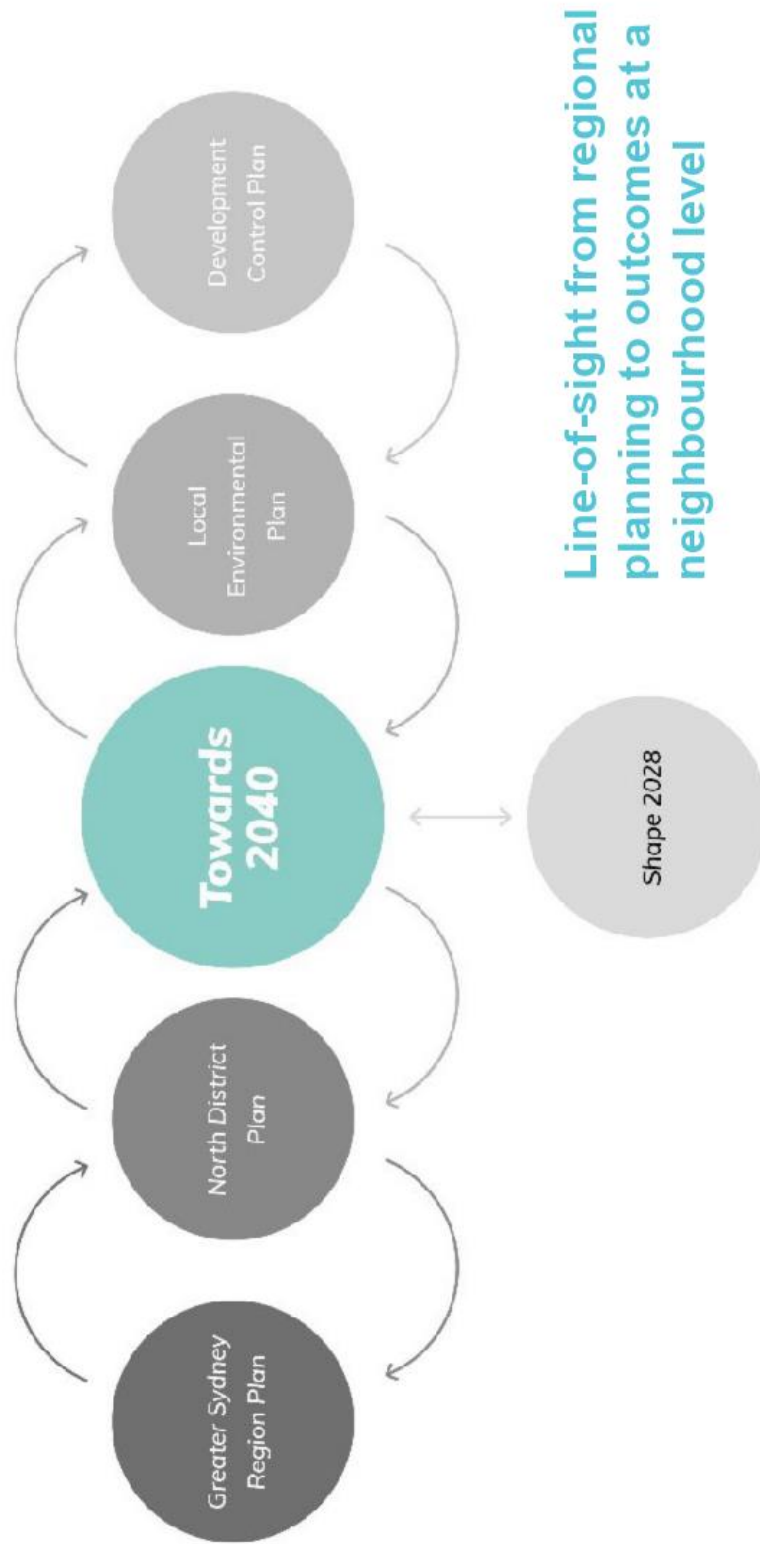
Line-of-sight from regional planning to outcomes at a neighbourhood level

Greater Sydney Region Plan

North District Plan

Towards 2040

Local Environmental Plan

Development Control Plan

Shape 2028